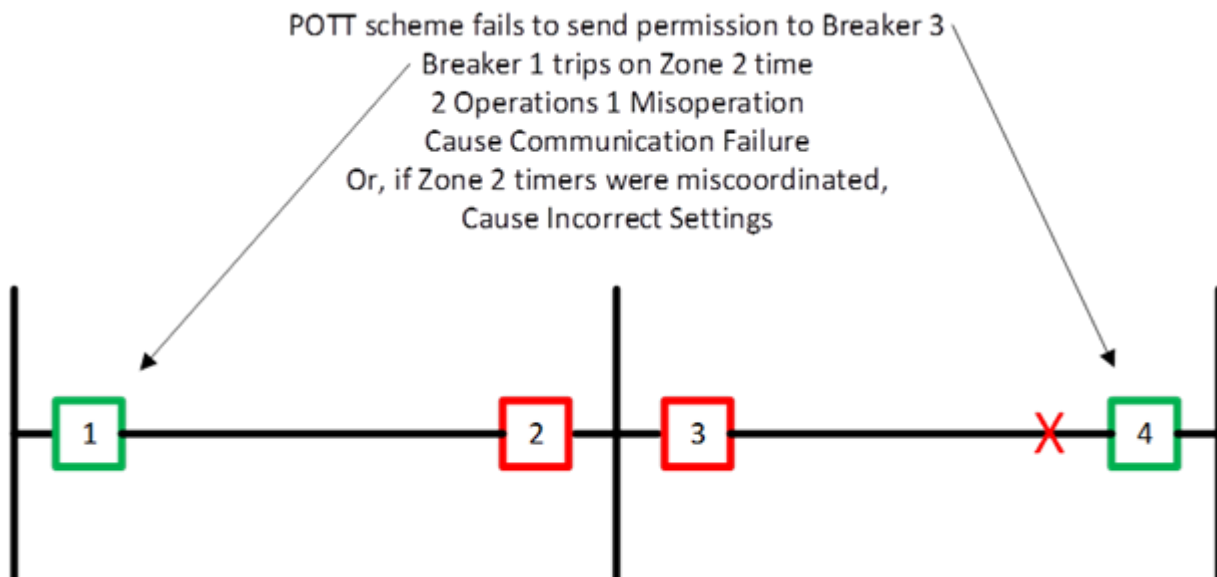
POTT scheme fails to send permission to Breaker 3
Breaker 1 trips on Zone 2 time
2 Operations 1 Misoperation
Cause Communication Failure
Or, if Zone 2 timers were miscoordinated,
Cause Incorrect Settings

1

2

3

X

4